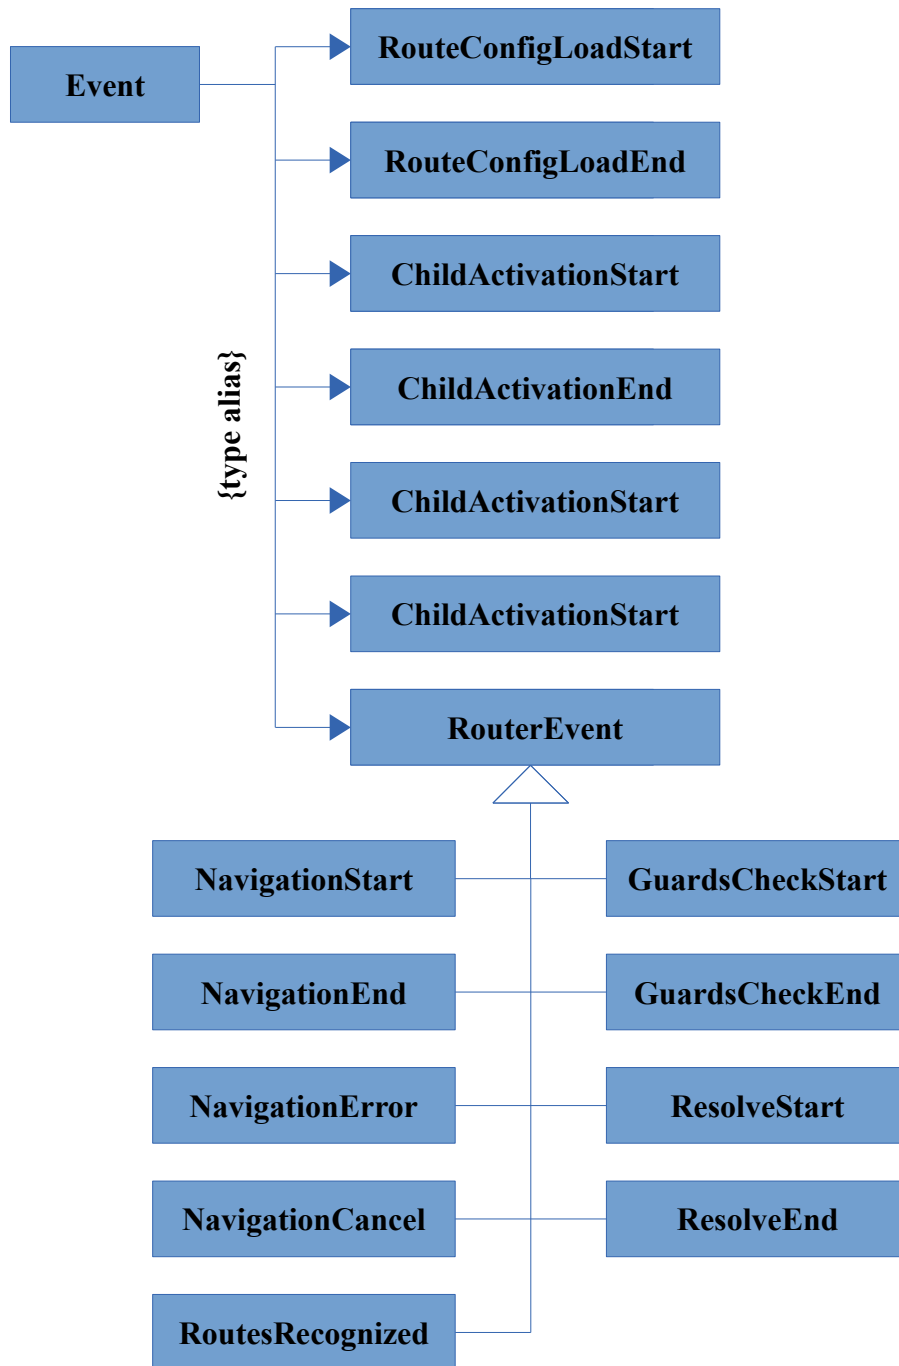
Event

{type alias}

RouteConfigLoadStart

RouteConfigLoadEnd

ChildActivationStart

ChildActivationEnd

ChildActivationStart

ChildActivationStart

RouterEvent

NavigationStart

GuardsCheckStart

NavigationEnd

GuardsCheckEnd

NavigationError

ResolveStart

NavigationCancel

ResolveEnd

RoutesRecognized